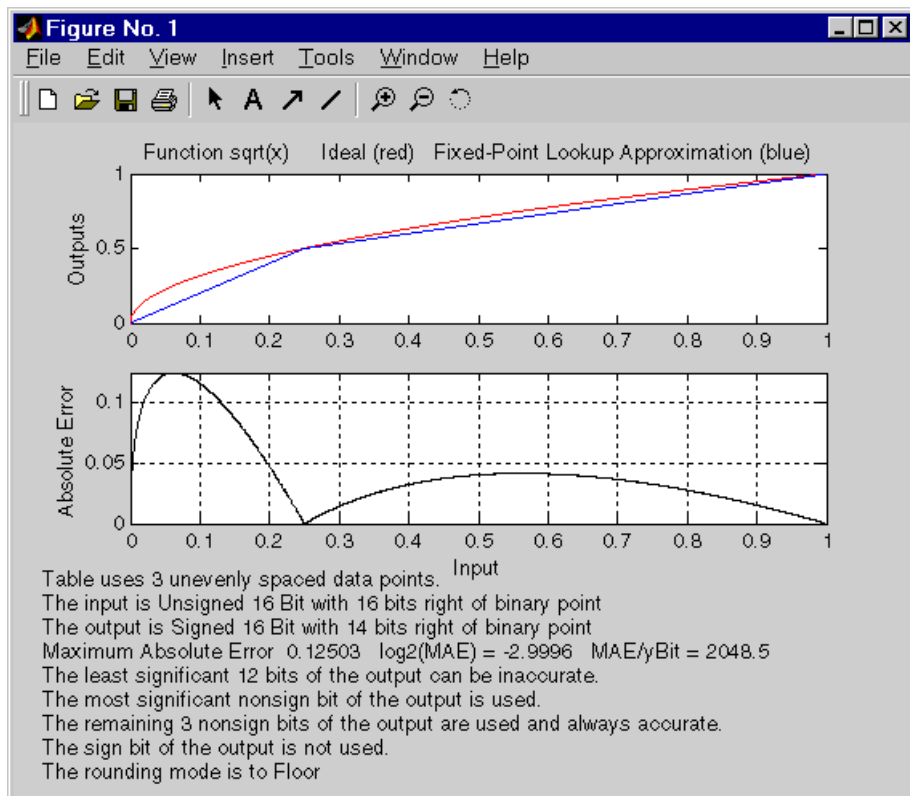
Figure No. 1

File Edit View Insert Tools Window Help

Function sqrt(x) Ideal (red) Fixed-Point Lookup Approximation (blue)

Outputs

1
0.5
0

0 0.1 0.2 0.3 0.4 0.5 0.6 0.7 0.8 0.9 1

Absolute Error

0.1
0.05
0

0 0.1 0.2 0.3 0.4 0.5 0.6 0.7 0.8 0.9 1

Input

Table uses 3 unevenly spaced data points.
The input is Unsigned 16 Bit with 16 bits right of binary point
The output is Signed 16 Bit with 14 bits right of binary point
Maximum Absolute Error 0.12503 log2(MAE) = -2.9996 MAE/yBit = 2048.5
The least significant 12 bits of the output can be inaccurate.
The most significant nonsign bit of the output is used.
The remaining 3 nonsign bits of the output are used and always accurate.
The sign bit of the output is not used.
The rounding mode is to Floor